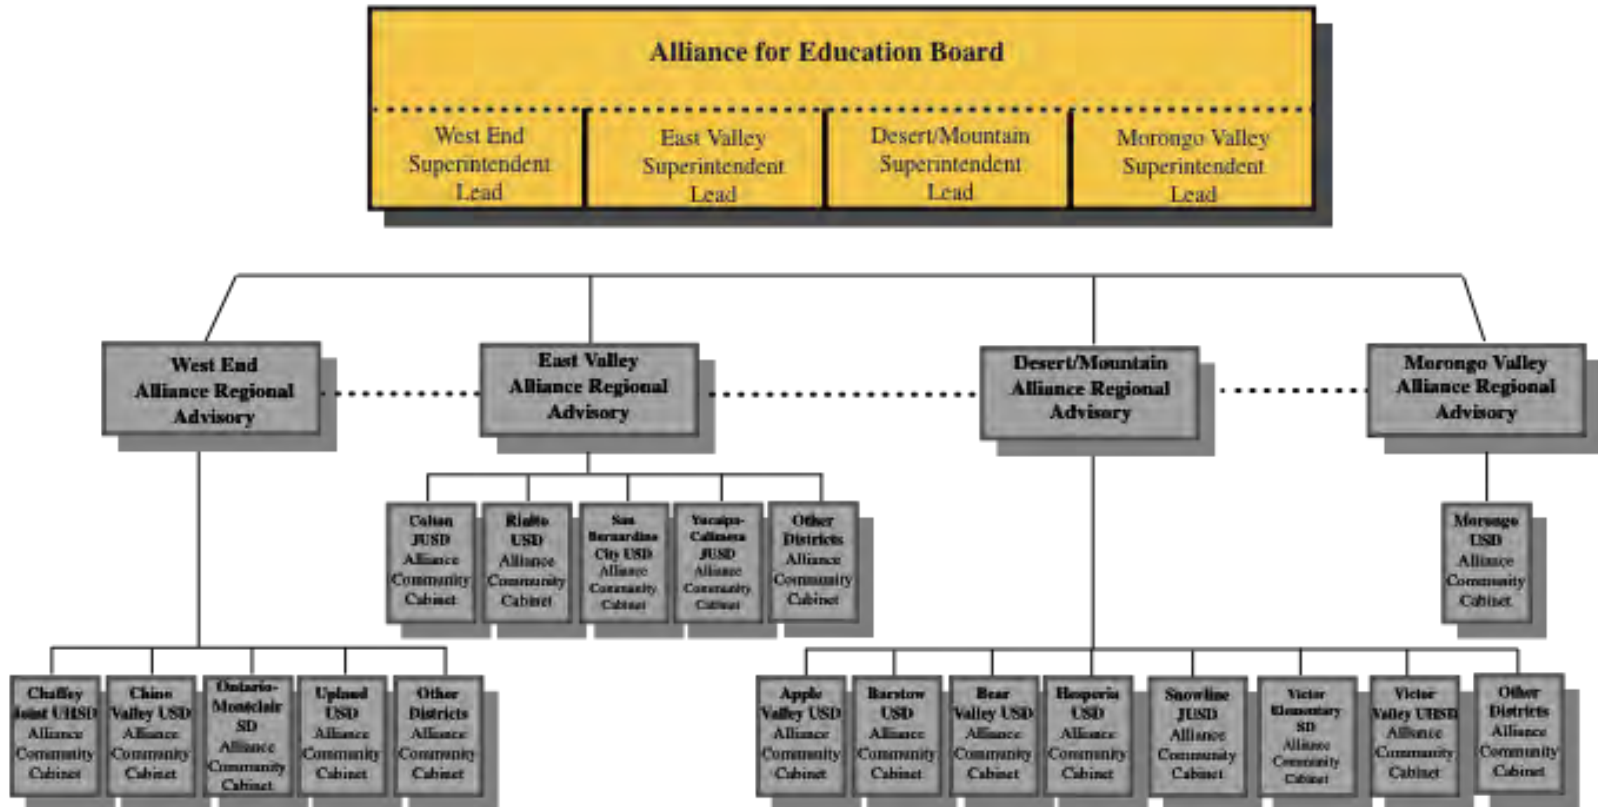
Alliance for Education Board

West End Superintendent Lead

East Valley Superintendent Lead

Desert/Mountain Superintendent Lead

Morongo Valley Superintendent Lead

West End Alliance Regional Advisory

East Valley Alliance Regional Advisory

Desert/Mountain Alliance Regional Advisory

Morongo Valley Alliance Regional Advisory

Colton JUSD Alliance Community Cabinet

Rialto USD Alliance Community Cabinet

San Bernardino City USD Alliance Community Cabinet

Yucaipa-Calimesa JUSD Alliance Community Cabinet

Other Districts Alliance Community Cabinet

Morongo USD Alliance Community Cabinet

Chaffey Joint UHSD Alliance Community Cabinet

Chino Valley USD Alliance Community Cabinet

Ontario-Montclair SD Alliance Community Cabinet

Upland USD Alliance Community Cabinet

Other Districts Alliance Community Cabinet

Apple Valley USD Alliance Community Cabinet

Barstow USD Alliance Community Cabinet

Bear Valley USD Alliance Community Cabinet

Hesperia USD Alliance Community Cabinet

Snowline JUSD Alliance Community Cabinet

Victor Elementary SD Alliance Community Cabinet

Victor Valley UHSD Alliance Community Cabinet

Other Districts Alliance Community Cabinet